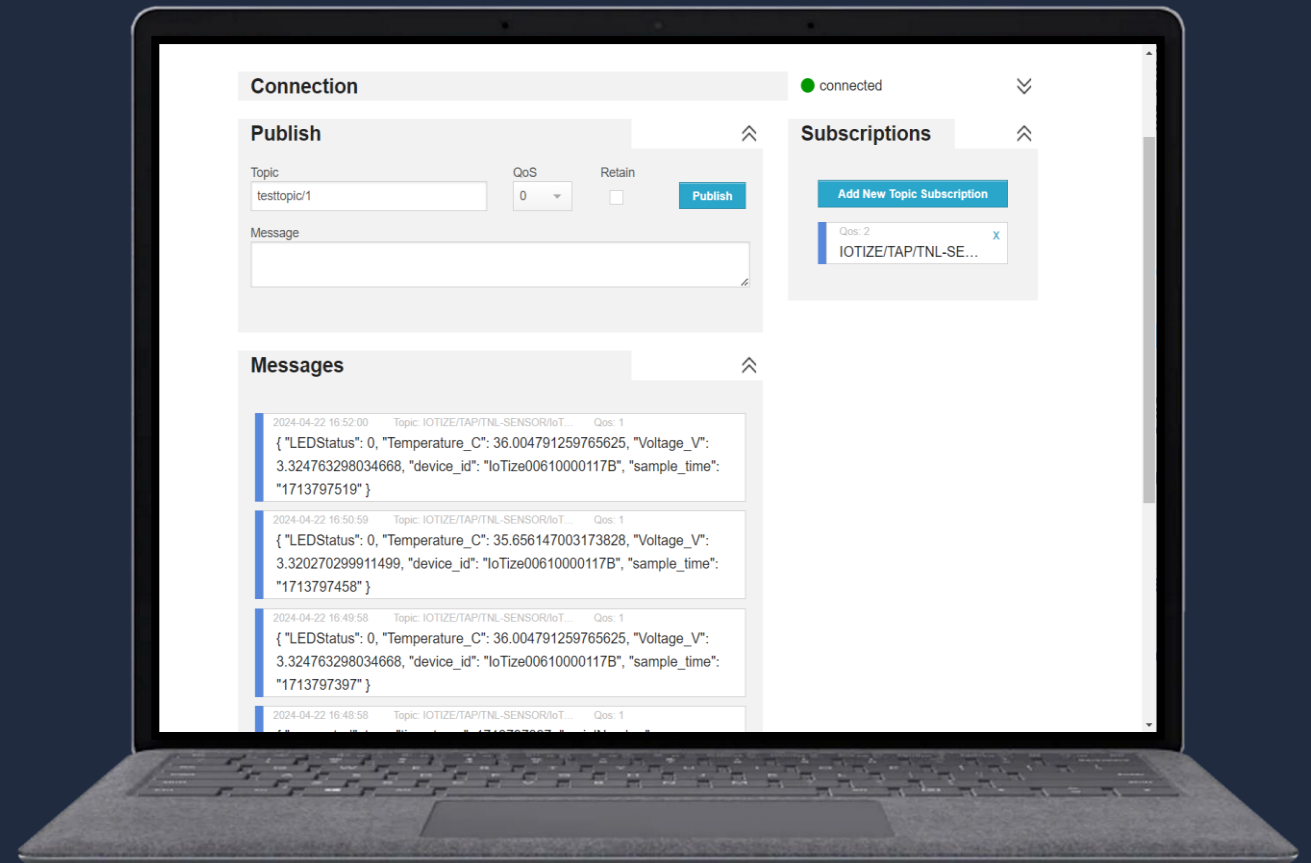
Connection

connected

Publish

Topic
testtopic/1

QoS
0

Retain

Publish

Message

Subscriptions

Add New Topic Subscription

Qos: 2
IOTIZE/TAP/TNL-SE...
x

Messages

2024-04-22 16:52:00 Topic: IOTIZE/TAP/TNL-SENSOR/IoT... Qos: 1
{ "LEDStatus": 0, "Temperature_C": 36.004791259765625, "Voltage_V": 3.324763298034668, "device_id": "IoTize00610000117B", "sample_time": "1713797519" }

2024-04-22 16:50:59 Topic: IOTIZE/TAP/TNL-SENSOR/IoT... Qos: 1
{ "LEDStatus": 0, "Temperature_C": 35.656147003173828, "Voltage_V": 3.320270299911499, "device_id": "IoTize00610000117B", "sample_time": "1713797458" }

2024-04-22 16:49:58 Topic: IOTIZE/TAP/TNL-SENSOR/IoT... Qos: 1
{ "LEDStatus": 0, "Temperature_C": 36.004791259765625, "Voltage_V": 3.324763298034668, "device_id": "IoTize00610000117B", "sample_time": "1713797397" }

2024-04-22 16:48:58 Topic: IOTIZE/TAP/TNL-SENSOR/IoT... Qos: 1
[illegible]